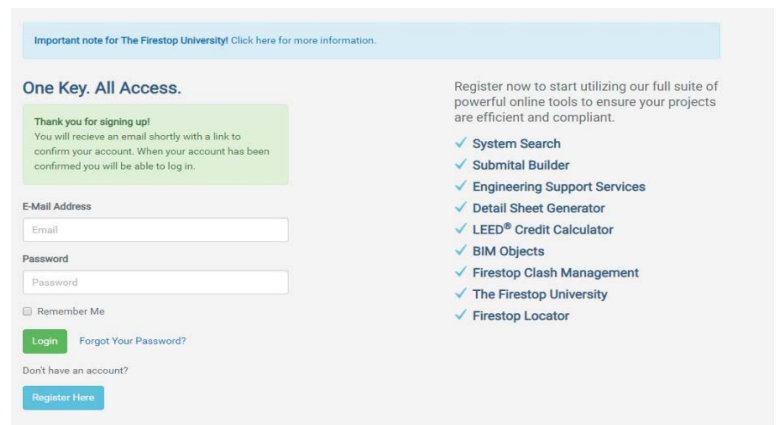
Important note for The Firestop University! Click here for more information.

One Key. All Access.

Thank you for signing up!
You will recieve an email shortly with a link to confirm your account. When your account has been confirmed you will be able to log in.

E-Mail Address

Email

Password

Password

Remember Me

Login Forgot Your Password?

Don't have an account?

Register Here

Register now to start utilizing our full suite of powerful online tools to ensure your projects are efficient and compliant.

✓ System Search
✓ Submital Builder
✓ Engineering Support Services
✓ Detail Sheet Generator
✓ LEED® Credit Calculator
✓ BIM Objects
✓ Firestop Clash Management
✓ The Firestop University
✓ Firestop Locator